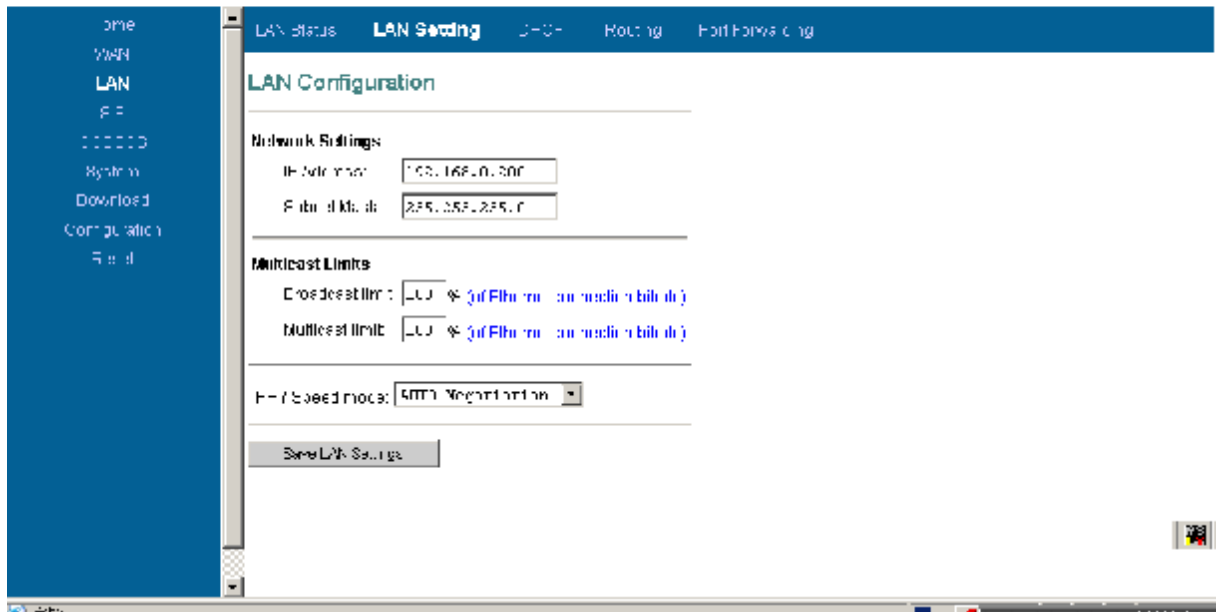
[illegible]ome
WAN
LAN
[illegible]
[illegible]
System
Download
Configuration
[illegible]

LAN Status LAN Setting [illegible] Routing Port Forwarding

LAN Configuration

Network Settings
IP Address: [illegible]
Subnet Mask: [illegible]

Multicast Limits
Broadcast limit: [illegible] % (of Ethernet connection bitrate)
Multicast limit: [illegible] % (of Ethernet connection bitrate)

PHY Speed mode: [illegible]

Save LAN Settings